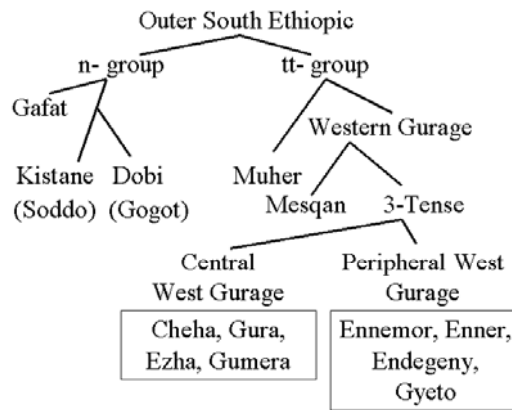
Outer South Ethiopic

n- group

tt- group

Gafat

Western Gurage

Kistane (Soddo)

Dobi (Gogot)

Muher

Mesqan

3-Tense

Central West Gurage

Peripheral West Gurage

Cheha, Gura, Ezha, Gumera

Ennemor, Enner, Endegeny, Gyeto